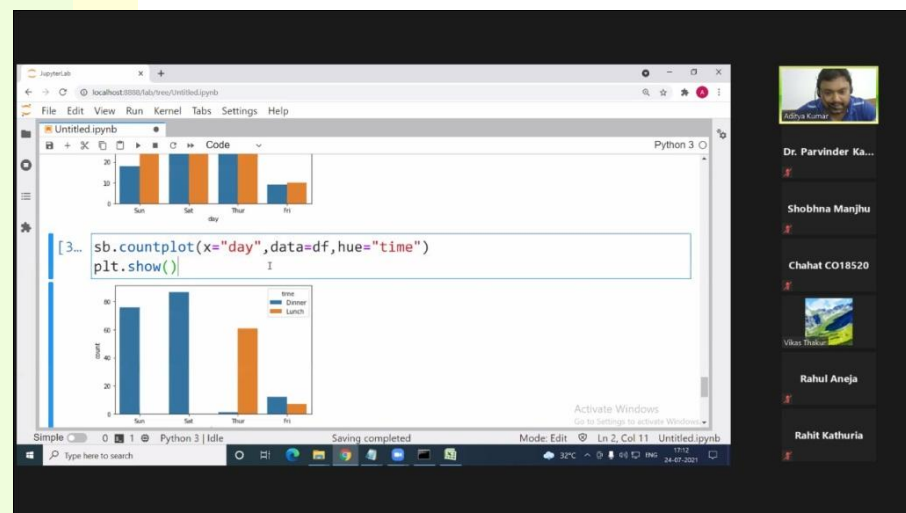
JupyterLab ×
localhost:8888/lab/tree/Untitled.ipynb
File Edit View Run Kernel Tabs Settings Help
Untitled.ipynb
Code
Python 3 ○
20
10
0
Sun Sat Thur Fri
day
[3… sb.countplot(x="day",data=df,hue="time")
plt.show()
time
Dinner
Lunch
80
60
40
20
0
count
Sun Sat Thur Fri
Activate Windows
Go to Settings to activate Windows.
Simple 0 1 Python 3 | Idle Saving completed Mode: Edit Ln 2, Col 11 Untitled.ipynb
Type here to search
32°C ENG 17:12 24-07-2021
Aditya Kumar
Dr. Parvinder Ka...
Shobhna Manjhu
Chahat CO18520
Vikas Thakur
Rahul Aneja
Rahit Kathuria